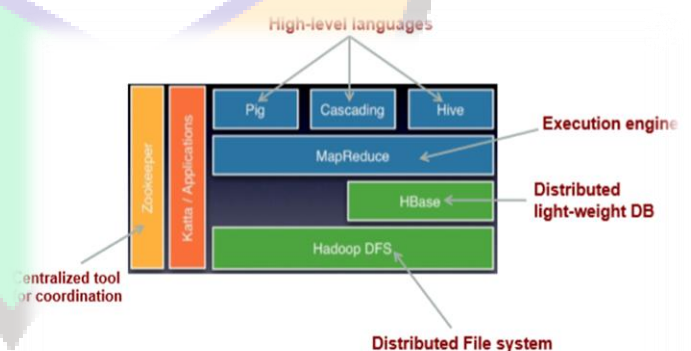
High-level languages

Zookeeper

Katta / Applications

Pig

Cascading

Hive

Execution engine

MapReduce

HBase

Distributed light-weight DB

Hadoop DFS

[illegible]entralized tool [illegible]r coordination

Distributed File system